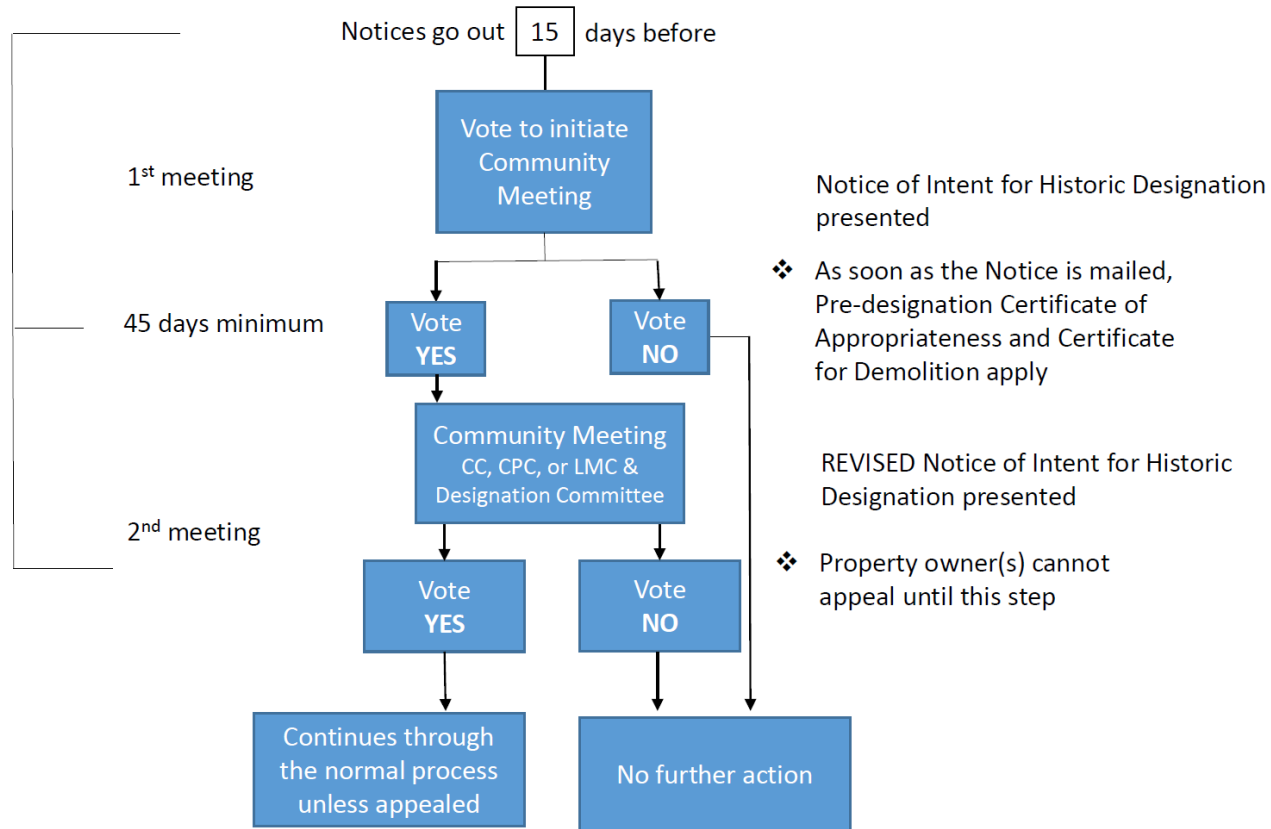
Notices go out 15 days before

1$^{st}$ meeting

Vote to initiate Community Meeting

Notice of Intent for Historic Designation presented

❖ As soon as the Notice is mailed, Pre-designation Certificate of Appropriateness and Certificate for Demolition apply

45 days minimum

Vote YES

Vote NO

Community Meeting CC, CPC, or LMC & Designation Committee

REVISED Notice of Intent for Historic Designation presented

❖ Property owner(s) cannot appeal until this step

2$^{nd}$ meeting

Vote YES

Vote NO

Continues through the normal process unless appealed

No further action